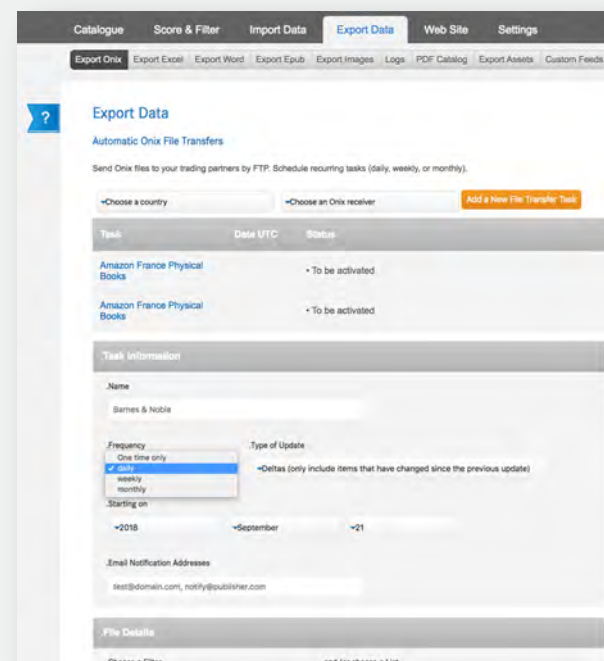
Catalogue Score & Filter Import Data Export Data Web Site Settings

Export Onix Export Excel Export Word Export Epub Export Images Logs PDF Catalog Export Assets Custom Feeds

?

Export Data

Automatic Onix File Transfers

Send Onix files to your trading partners by FTP. Schedule recurring tasks (daily, weekly, or monthly).

Choose a country Choose an Onix receiver Add a New File Transfer Task

| Task | Date UTC | Status |
|---|---|---|
| Amazon France Physical Books | | • To be activated |
| Amazon France Physical Books | | • To be activated |

Task Information

Name

Barnes & Noble

Frequency

One time only
✓ daily
weekly
monthly

Type of Update

Deltas (only include items that have changed since the previous update)

Starting on

2018 September 21

Email Notification Addresses

test@domain.com, notify@publisher.com

File Details

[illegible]